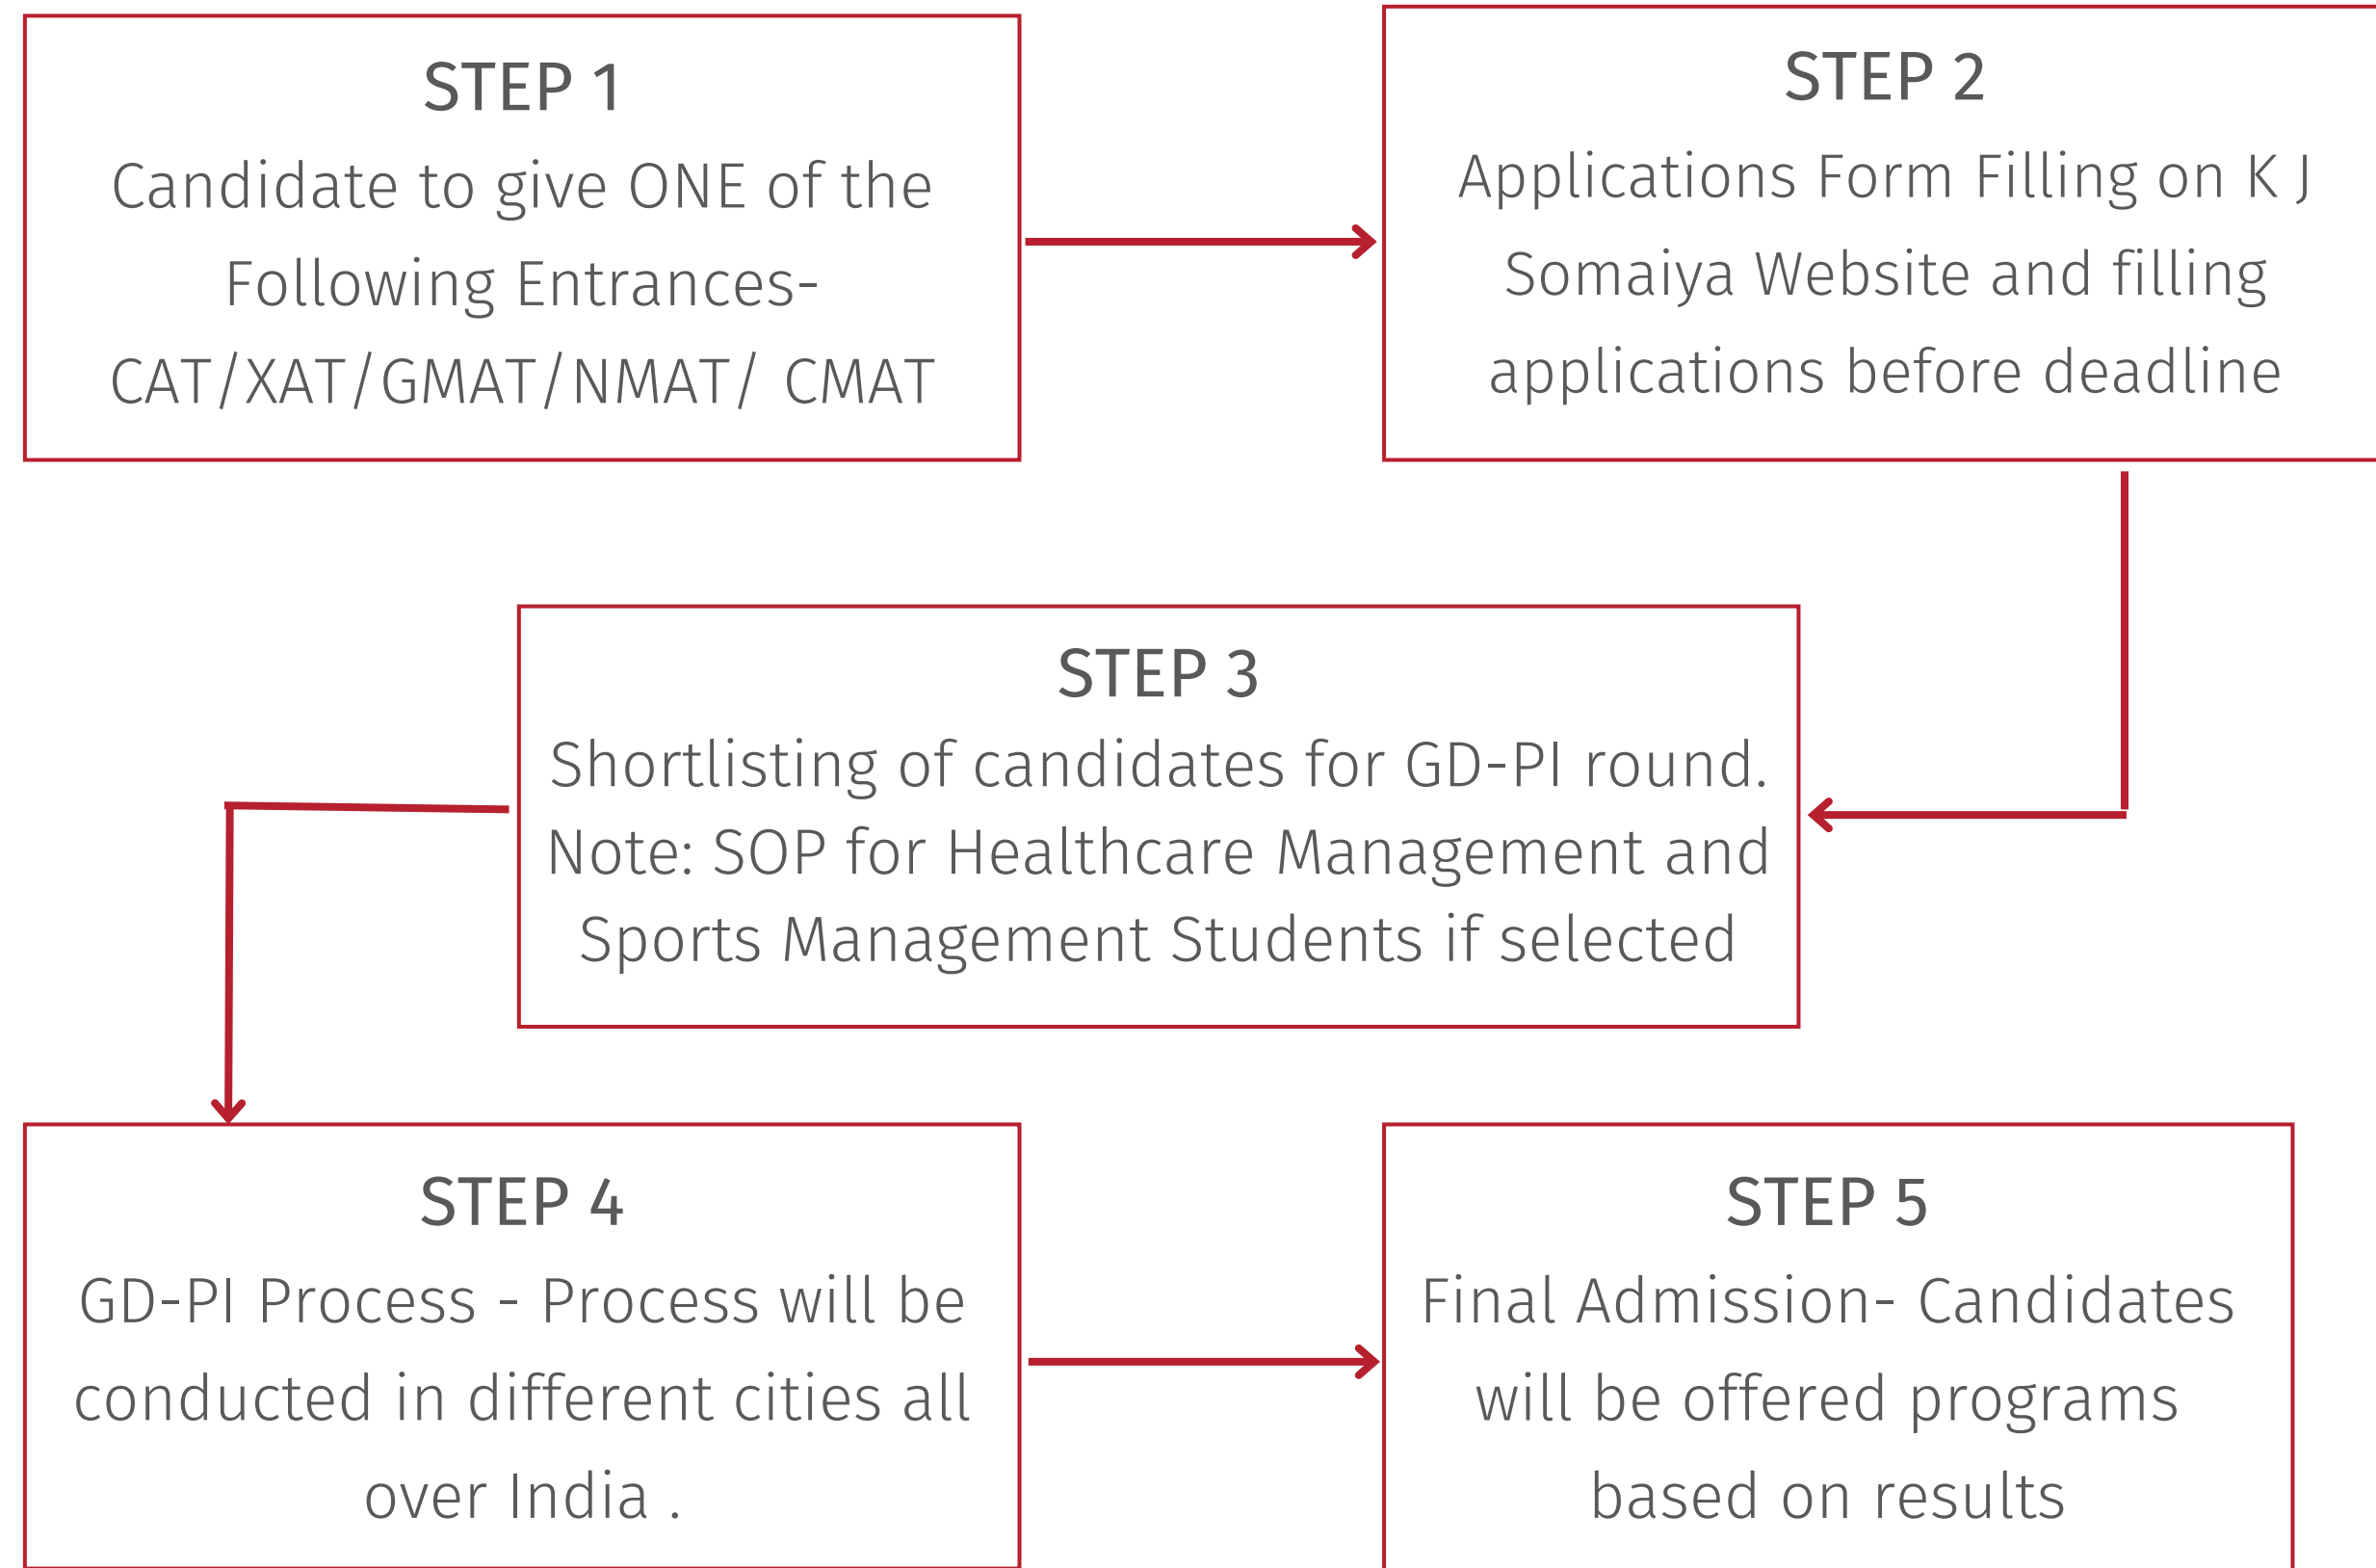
STEP 1

Candidate to give ONE of the Following Entrances- CAT/XAT/GMAT/NMAT/ CMAT

STEP 2

Applications Form Filling on K J Somaiya Website and filling applications before deadline

STEP 3

Shortlisting of candidates for GD-PI round. Note: SOP for Healthcare Management and Sports Management Students if selected

STEP 4

GD-PI Process - Process will be conducted in different cities all over India .

STEP 5

Final Admission- Candidates will be offered programs based on results